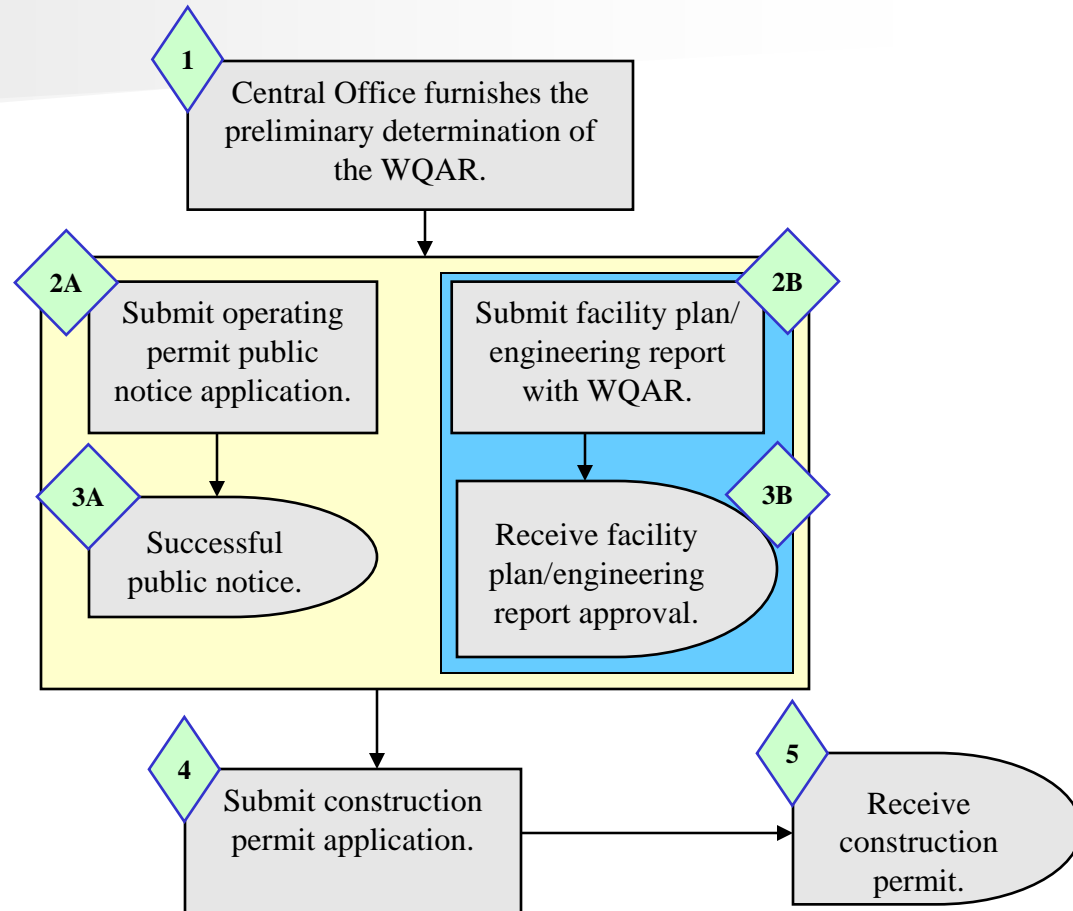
1
Central Office furnishes the preliminary determination of the WQAR.

2A
Submit operating permit public notice application.

3A
Successful public notice.

2B
Submit facility plan/ engineering report with WQAR.

3B
Receive facility plan/engineering report approval.

4
Submit construction permit application.

5
Receive construction permit.